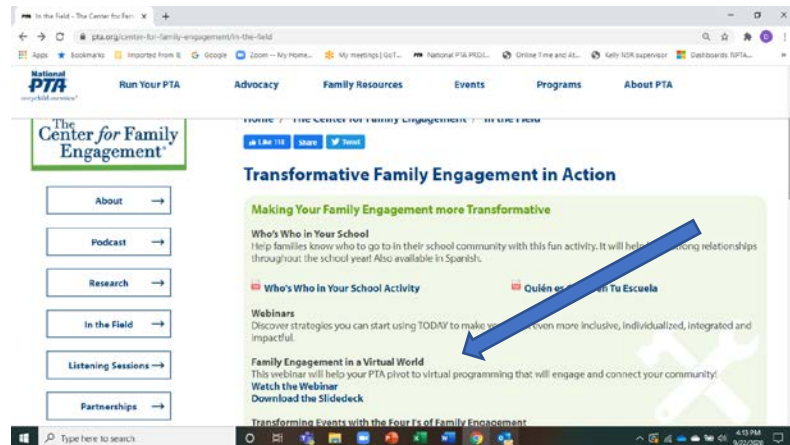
In the Field - The Center for Fam ×  +

pta.org/center-for-family-engagement/in-the-field

Apps  Bookmarks  Imported from IE  Google  Zoom — My Home...  My meetings | GoT...  National PTA PROJ...  Online Time and At...  Kelly NSR supervisor  Dashboards NPTA...

National PTA everychild.onevoice.

Run Your PTA  Advocacy  Family Resources  Events  Programs  About PTA

The Center for Family Engagement

Home / The Center for Family Engagement / In the Field

Like 118  Share  Tweet

Transformative Family Engagement in Action

About →

Podcast →

Research →

In the Field →

Listening Sessions →

Partnerships →

Making Your Family Engagement more Transformative

Who's Who in Your School
Help families know who to go to in their school community with this fun activity. It will help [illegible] strong relationships throughout the school year! Also available in Spanish.

Who's Who in Your School Activity

Quién es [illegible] Tu Escuela

Webinars
Discover strategies you can start using TODAY to make y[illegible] even more inclusive, individualized, integrated and impactful.

Family Engagement in a Virtual World
This webinar will help your PTA pivot to virtual programming that will engage and connect your community!
Watch the Webinar
Download the Slidedeck

Transforming Events with the Four I's of Family Engagement

Type here to search

4:13 PM
9/22/2020